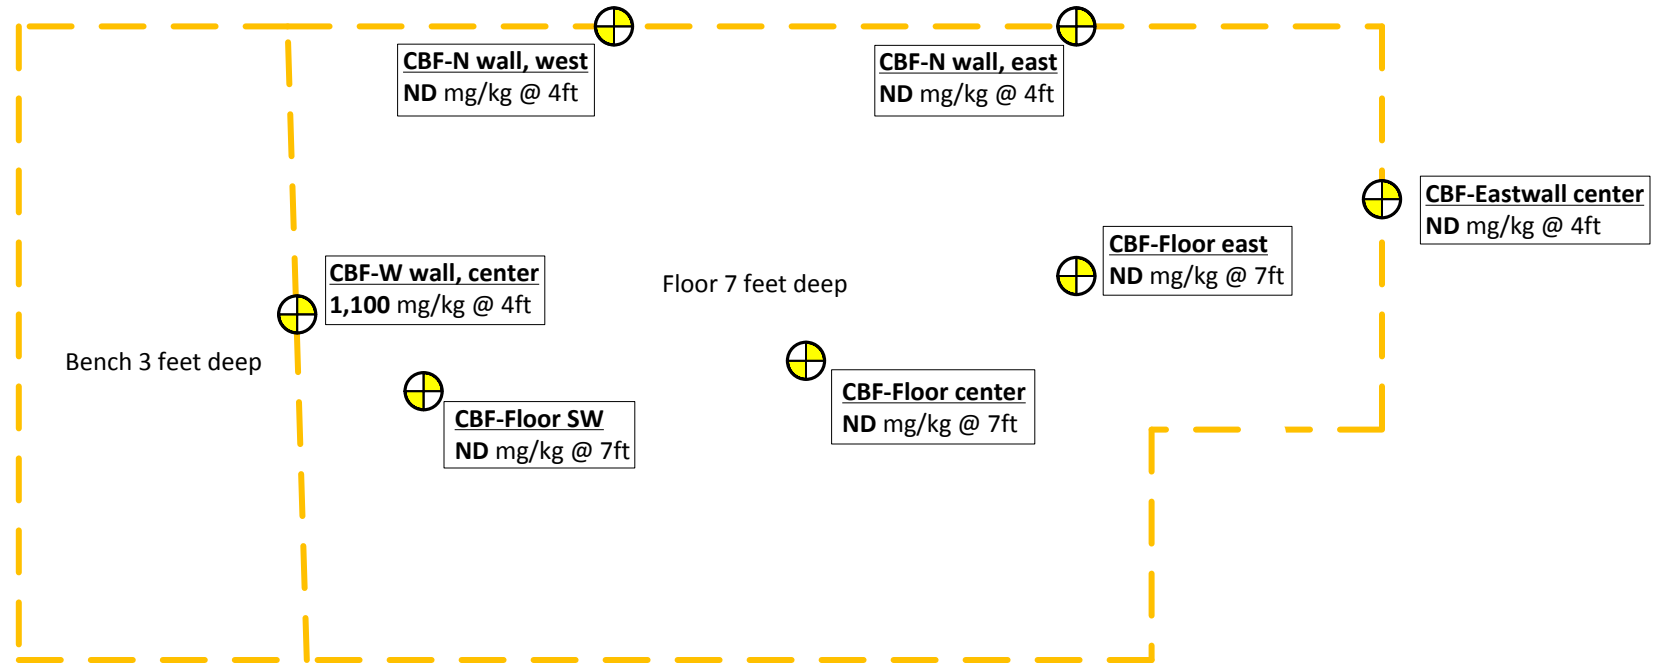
CBF-N wall, west
ND mg/kg @ 4ft

CBF-N wall, east
ND mg/kg @ 4ft

CBF-Eastwall center
ND mg/kg @ 4ft

CBF-Floor east
ND mg/kg @ 7ft

CBF-W wall, center
1,100 mg/kg @ 4ft

Floor 7 feet deep

Bench 3 feet deep

CBF-Floor center
ND mg/kg @ 7ft

CBF-Floor SW
ND mg/kg @ 7ft